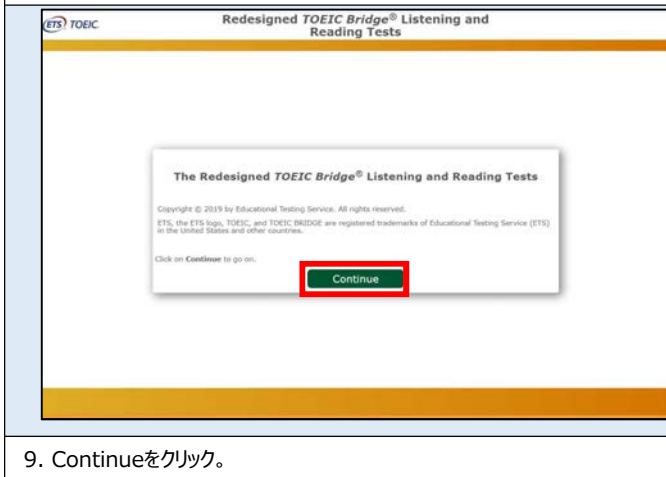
ETS TOEIC

Redesigned *TOEIC Bridge*® Listening and Reading Tests

The Redesigned *TOEIC Bridge*® Listening and Reading Tests

Copyright © 2019 by Educational Testing Service. All rights reserved.

ETS, the ETS logo, TOEIC, and TOEIC BRIDGE are registered trademarks of Educational Testing Service (ETS) in the United States and other countries.

Click on **Continue** to go on.

Continue

9. Continueをクリック。